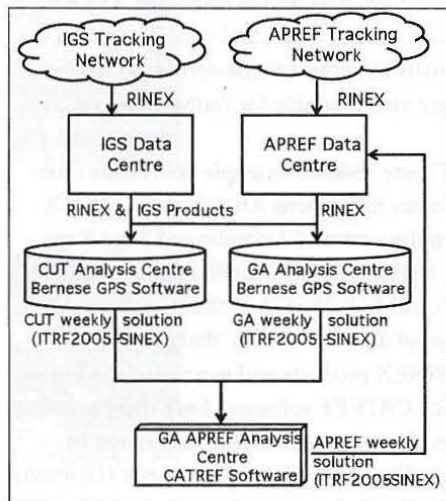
IGS Tracking Network

APREF Tracking Network

RINEX

RINEX

IGS Data Centre

APREF Data Centre

RINEX & IGS Products

RINEX

CUT Analysis Centre Bernese GPS Software

GA Analysis Centre Bernese GPS Software

CUT weekly solution (ITRF2005-SINEX)

GA weekly solution (ITRF2005-SINEX)

GA APREF Analysis Centre CATREF Software

APREF weekly solution (ITRF2005SINEX)